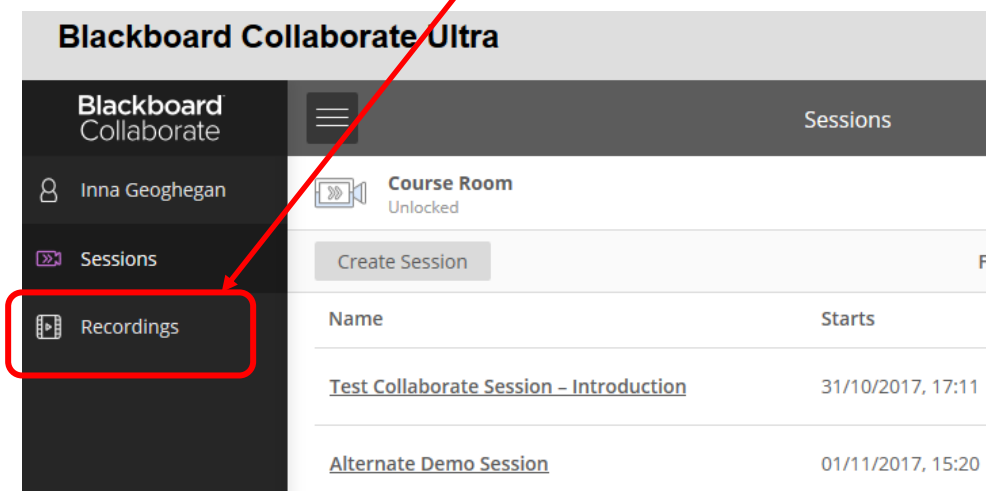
Blackboard Collaborate Ultra

Blackboard Collaborate

Sessions

Inna Geoghegan

Sessions

Recordings

Course Room
Unlocked

Create Session

F

| Name | Starts |
|---|---|
| Test Collaborate Session – Introduction | 31/10/2017, 17:11 |
| Alternate Demo Session | 01/11/2017, 15:20 |